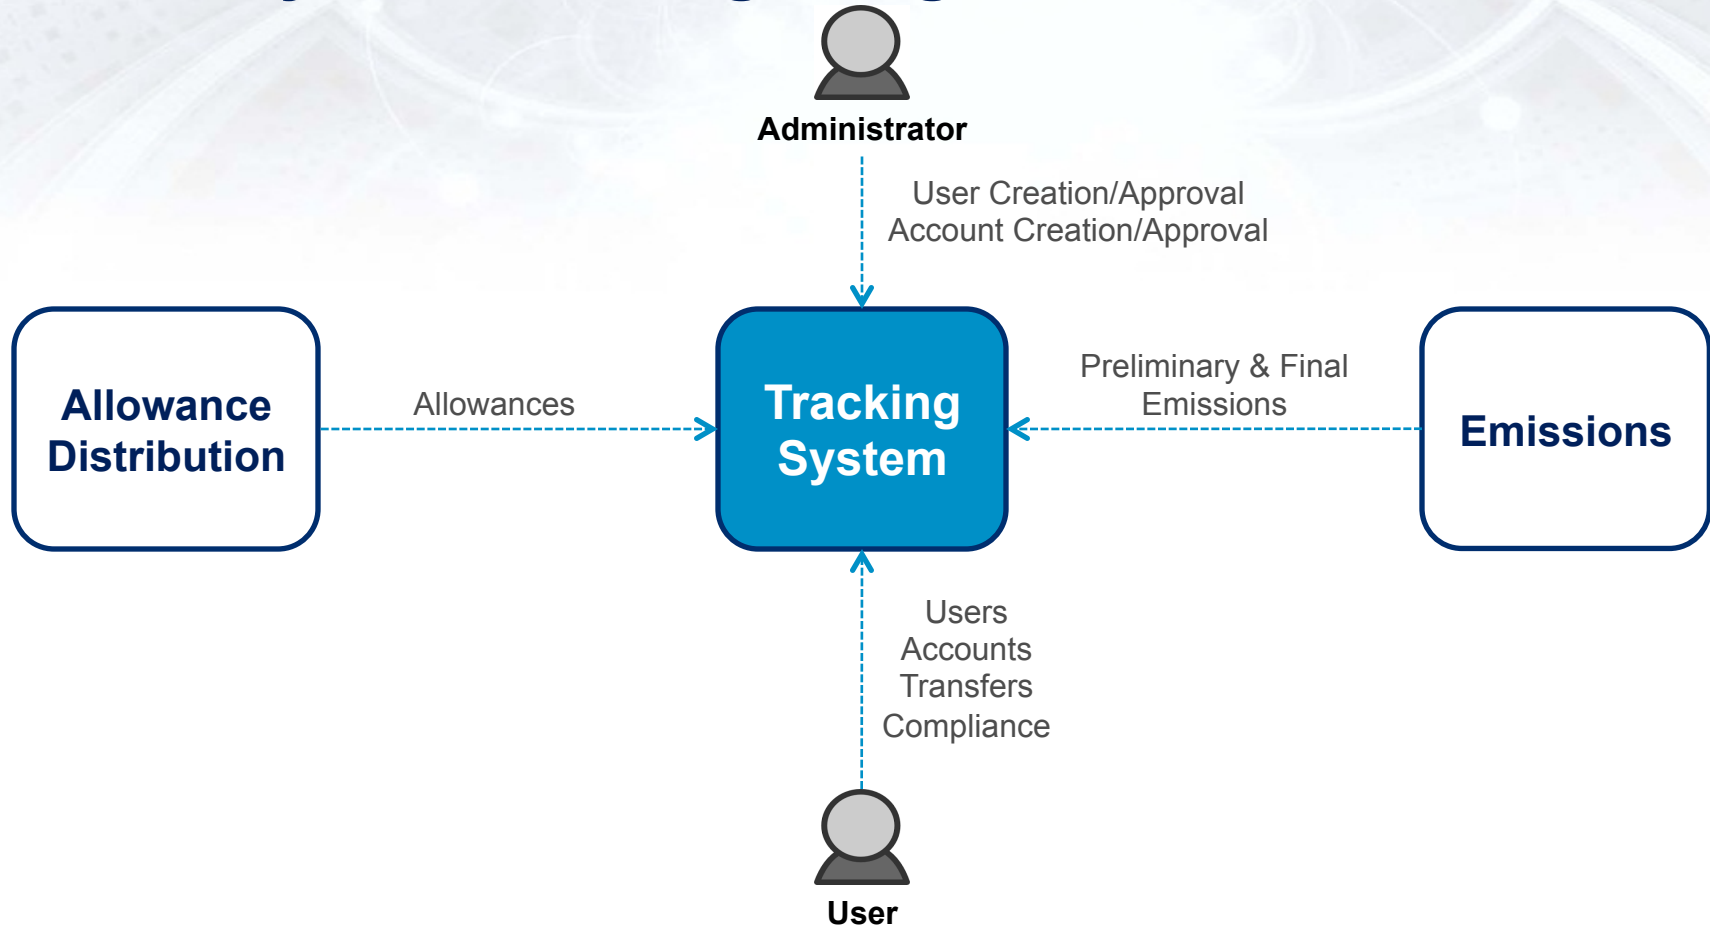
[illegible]

Administrator

User Creation/Approval
Account Creation/Approval

Allowance Distribution

Allowances

Tracking System

Preliminary & Final Emissions

Emissions

Users
Accounts
Transfers
Compliance

User